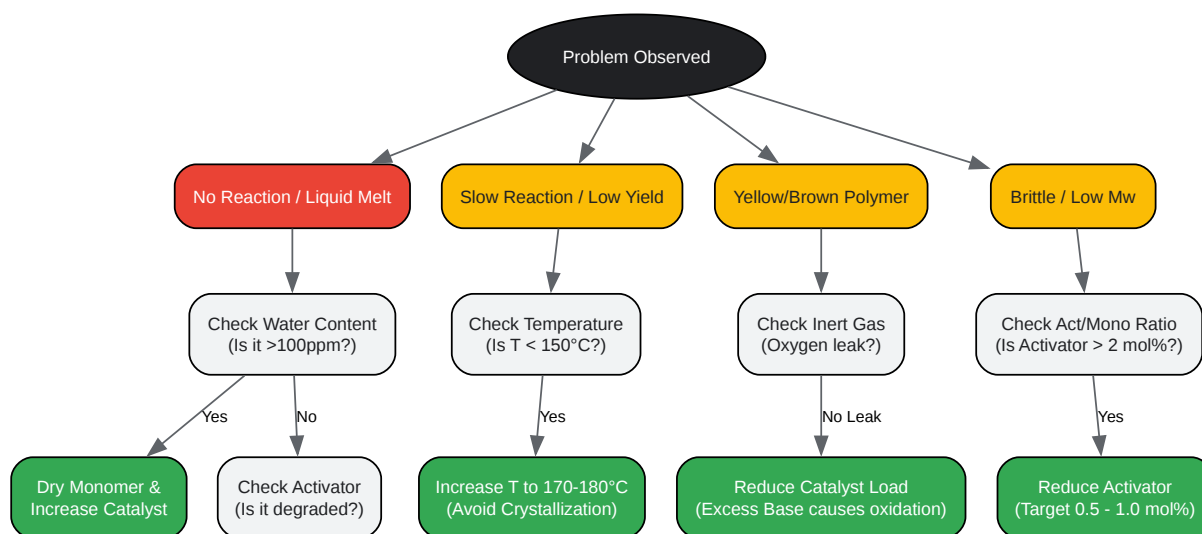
Problem Observed

No Reaction / Liquid Melt

Slow Reaction / Low Yield

Yellow/Brown Polymer

Brittle / Low Mw

Check Water Content (Is it >100ppm?)

Check Temperature (Is T < 150°C?)

Check Inert Gas (Oxygen leak?)

Check Act/Mono Ratio (Is Activator > 2 mol%?)

Yes

No

Yes

No Leak

Yes

Dry Monomer & Increase Catalyst

Check Activator (Is it degraded?)

Increase T to 170-180°C (Avoid Crystallization)

Reduce Catalyst Load (Excess Base causes oxidation)

Reduce Activator (Target 0.5 - 1.0 mol%)